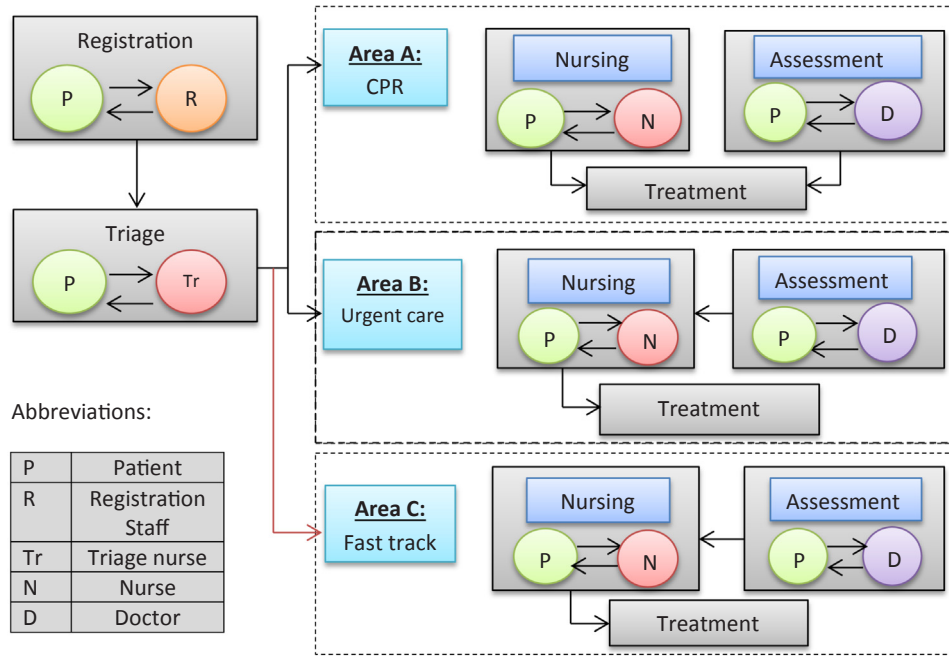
Registration

P

R

Triage

P

Tr

Area A:
CPR

Nursing

P

N

Assessment

P

D

Treatment

Area B:
Urgent care

Nursing

P

N

Assessment

P

D

Treatment

Area C:
Fast track

Nursing

P

N

Assessment

P

D

Treatment

Abbreviations:

| P | Patient |
|---|---|
| R | Registration Staff |
| Tr | Triage nurse |
| N | Nurse |
| D | Doctor |